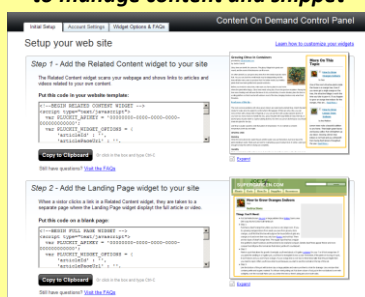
to manage content and snippet

Initial Setup | Account Settings | Widget Options & FAQs

Content On Demand Control Panel

Setup your web site

Learn how to customize your widgets

Step 1 - Add the Related Content widget to your site

The Related Content widget scans your webpage and shows links to articles and videos related to your content.

Put this code in your website template:

<!--BEGIN RELATED CONTENT WIDGET -->
<script type="text/javascript">
var PLUGGIT_APPKEY = "00000000-0000-0000-0000-000000000000";
var PLUGGIT_WIDGET_OPTIONS = {
"articleIds" : "",
"articleNameUrl" : "",

Copy to Clipboard

Still have questions? Visit the FAQs

More On This Topic

Expand

Step 2 - Add the Landing Page widget to your site

When a visitor clicks a link in a Related Content widget, they are taken to a separate page where the Landing Page widget displays the full article or video.

Put this code on a blank page:

<!--BEGIN FULL PAGE WIDGET -->
<script type="text/javascript">
var PLUGGIT_APPKEY = "00000000-0000-0000-0000-000000000000";
var PLUGGIT_WIDGET_OPTIONS = {
"articleIds" : "",
"articleNameUrl" : "",

Copy to Clipboard

Still have questions? Visit the FAQs

Expand